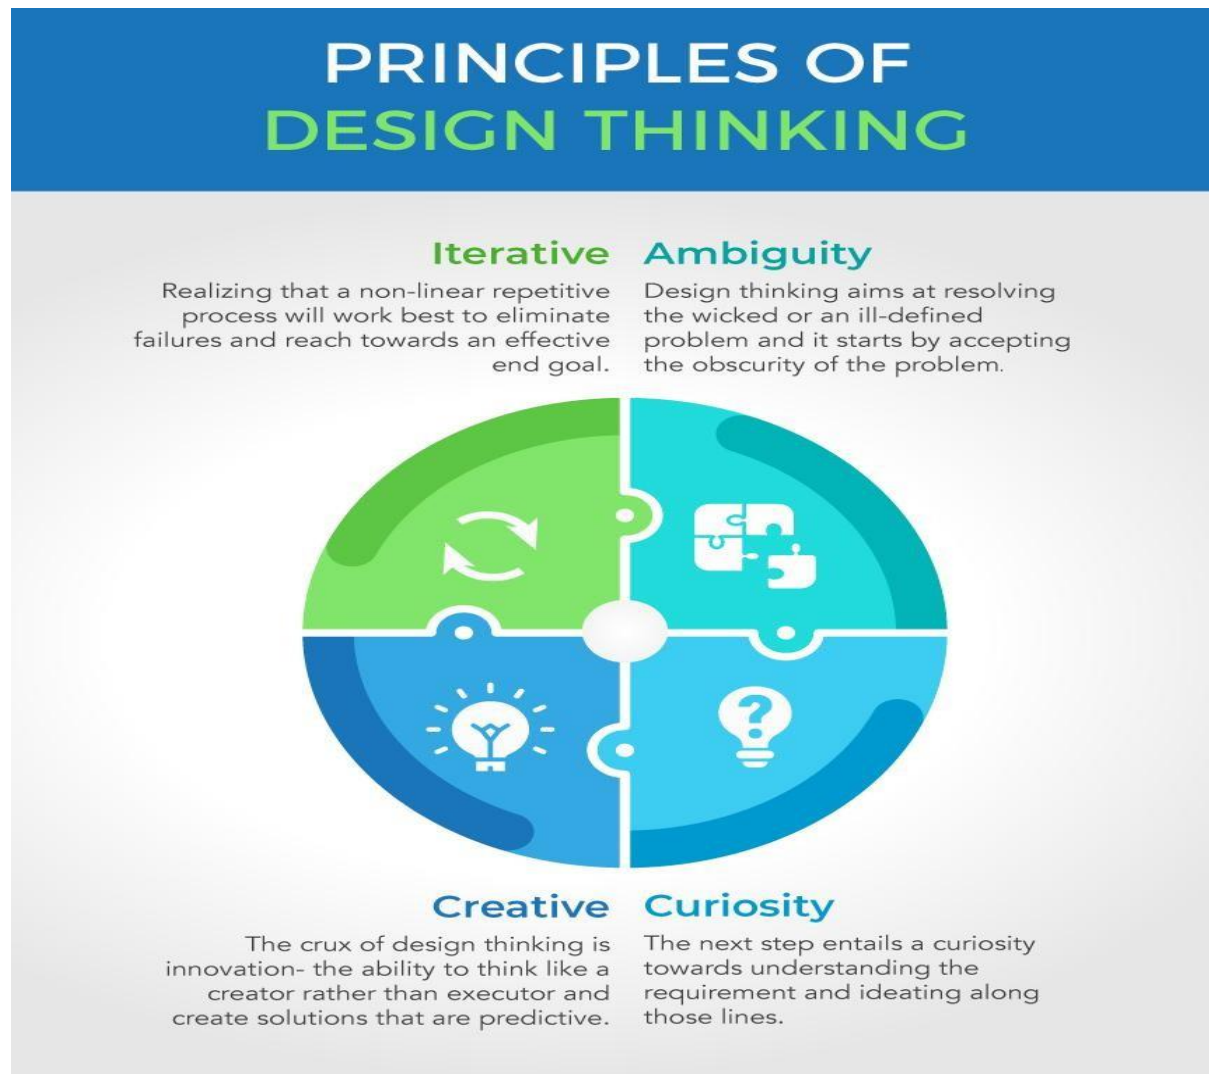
PRINCIPLES OF
DESIGN THINKING

Iterative

Realizing that a non-linear repetitive process will work best to eliminate failures and reach towards an effective end goal.

Ambiguity

Design thinking aims at resolving the wicked or an ill-defined problem and it starts by accepting the obscurity of the problem.

Creative

The crux of design thinking is innovation- the ability to think like a creator rather than executor and create solutions that are predictive.

Curiosity

The next step entails a curiosity towards understanding the requirement and ideating along those lines.